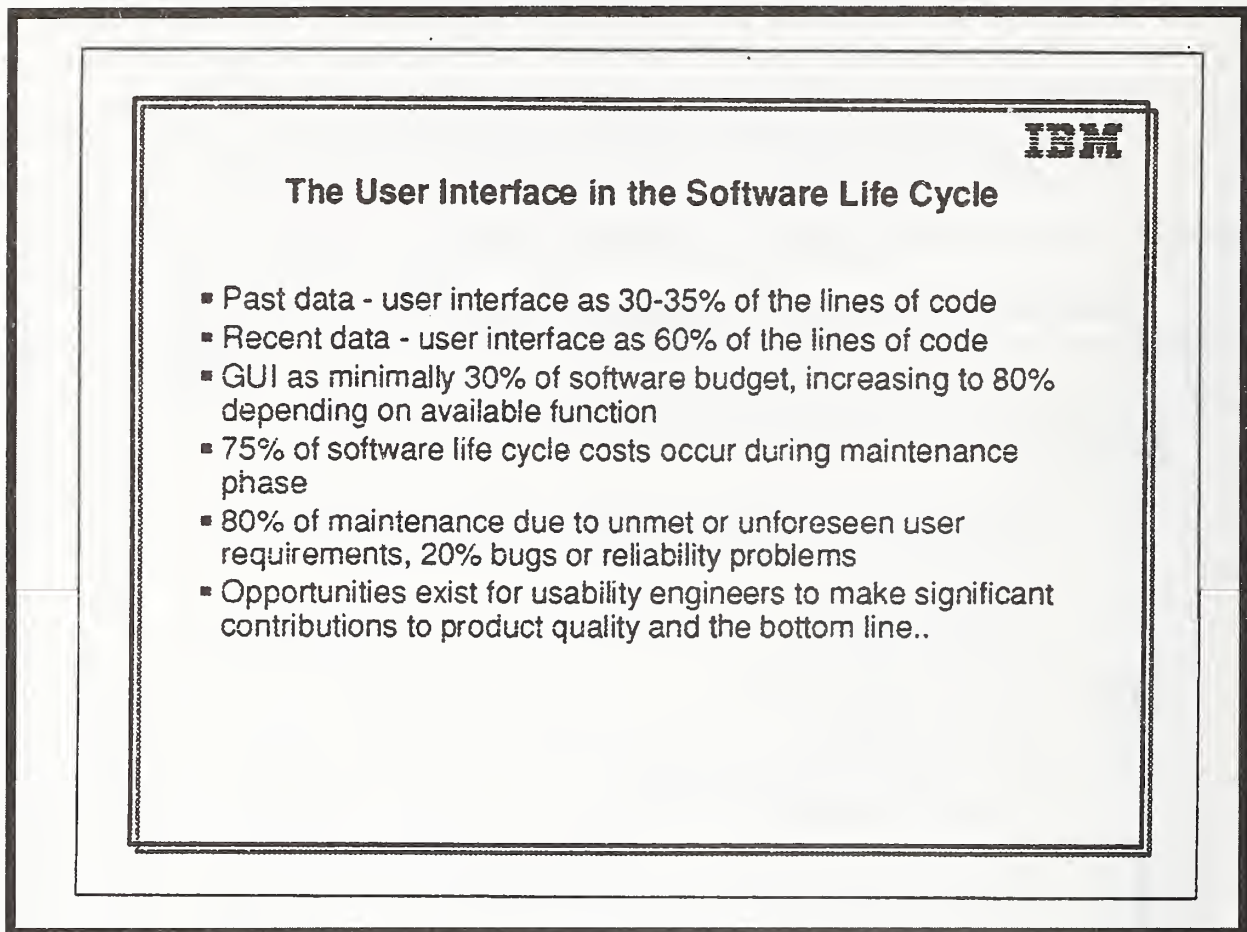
IBM

The User Interface in the Software Life Cycle

- Past data - user interface as 30-35% of the lines of code
- Recent data - user interface as 60% of the lines of code
- GUI as minimally 30% of software budget, increasing to 80% depending on available function
- 75% of software life cycle costs occur during maintenance phase
- 80% of maintenance due to unmet or unforeseen user requirements, 20% bugs or reliability problems
- Opportunities exist for usability engineers to make significant contributions to product quality and the bottom line..